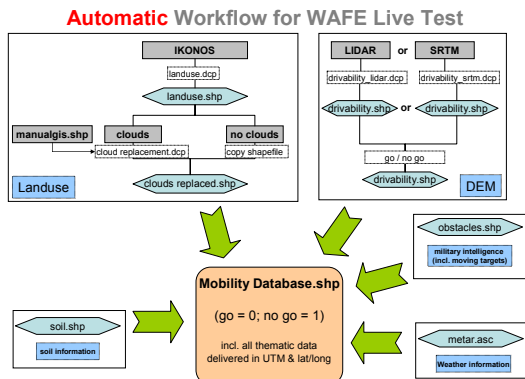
Automatic Workflow for WAFE Live Test

IKONOS

landuse.dcp

landuse.shp

manualgis.shp

clouds

no clouds

cloud replacement.dcp

copy shapefile

clouds replaced.shp

Landuse

LIDAR or SRTM

drivability_lidar.dcp

drivability_srtm.dcp

drivability.shp or drivability.shp

go / no go

drivability.shp

DEM

obstacles.shp

military intelligence (incl. moving targets)

Mobility Database.shp

(go = 0; no go = 1)

incl. all thematic data delivered in UTM & lat/long

soil.shp

soil information

metar.asc

Weather information